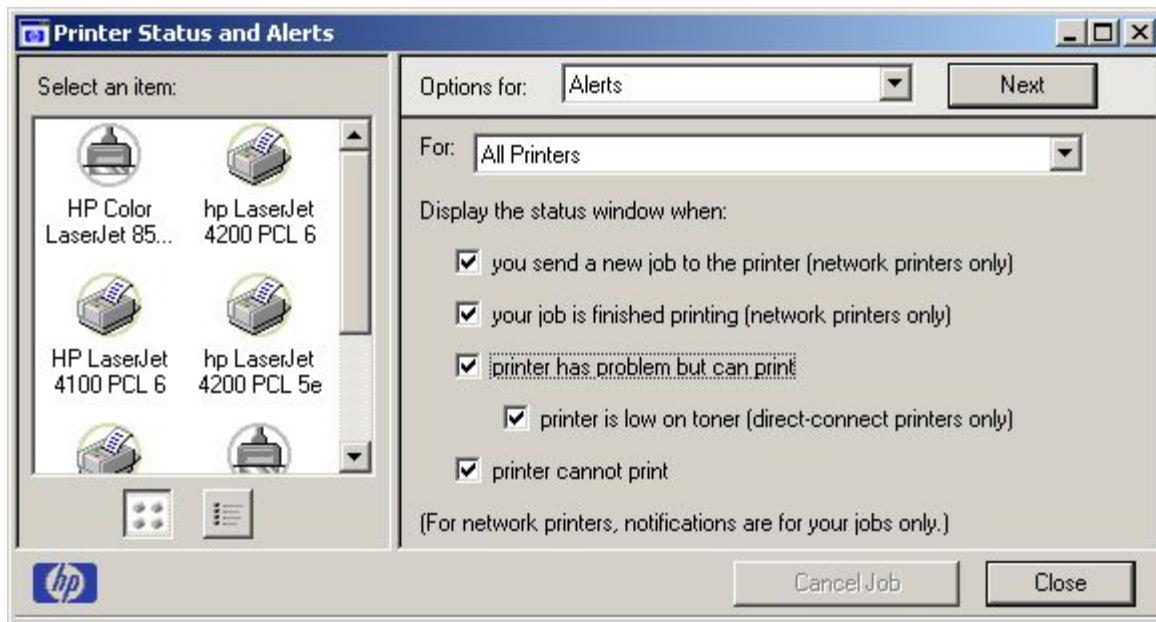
Printer Status and Alerts

Select an item:

HP Color LaserJet 85...
hp LaserJet 4200 PCL 6
HP LaserJet 4100 PCL 6
hp LaserJet 4200 PCL 5e

Options for: Alerts
Next

For: All Printers

Display the status window when:

☑ you send a new job to the printer (network printers only)
☑ your job is finished printing (network printers only)
☑ printer has problem but can print
☑ printer is low on toner (direct-connect printers only)
☑ printer cannot print

(For network printers, notifications are for your jobs only.)

hp

Cancel Job
Close